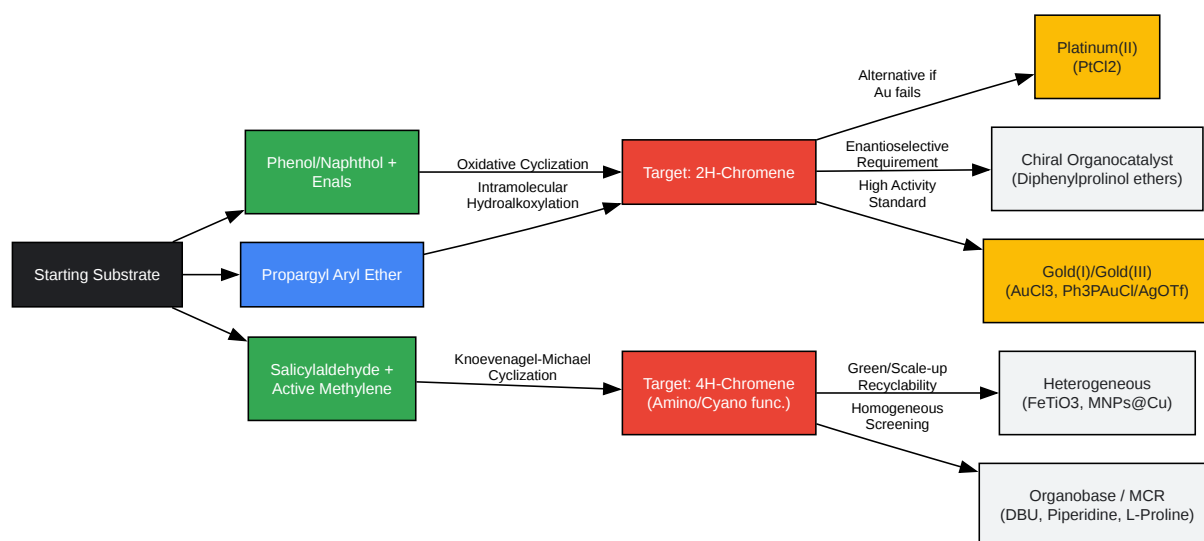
Starting Substrate

Phenol/Naphthol + Enals

Propargyl Aryl Ether

Salicylaldehyde + Active Methylene

Oxidative Cyclization

Intramolecular Hydroalkoxylation

Knoevenagel-Michael Cyclization

Target: 2H-Chromene

Target: 4H-Chromene (Amino/Cyano func.)

Alternative if Au fails

Platinum(II) (PtCl2)

Enantioselective Requirement

Chiral Organocatalyst (Diphenylprolinol ethers)

High Activity Standard

Gold(I)/Gold(III) (AuCl3, Ph3PAuCl/AgOTf)

Green/Scale-up Recyclability

Heterogeneous (FeTiO3, MNPs@Cu)

Homogeneous Screening

Organobase / MCR (DBU, Piperidine, L-Proline)